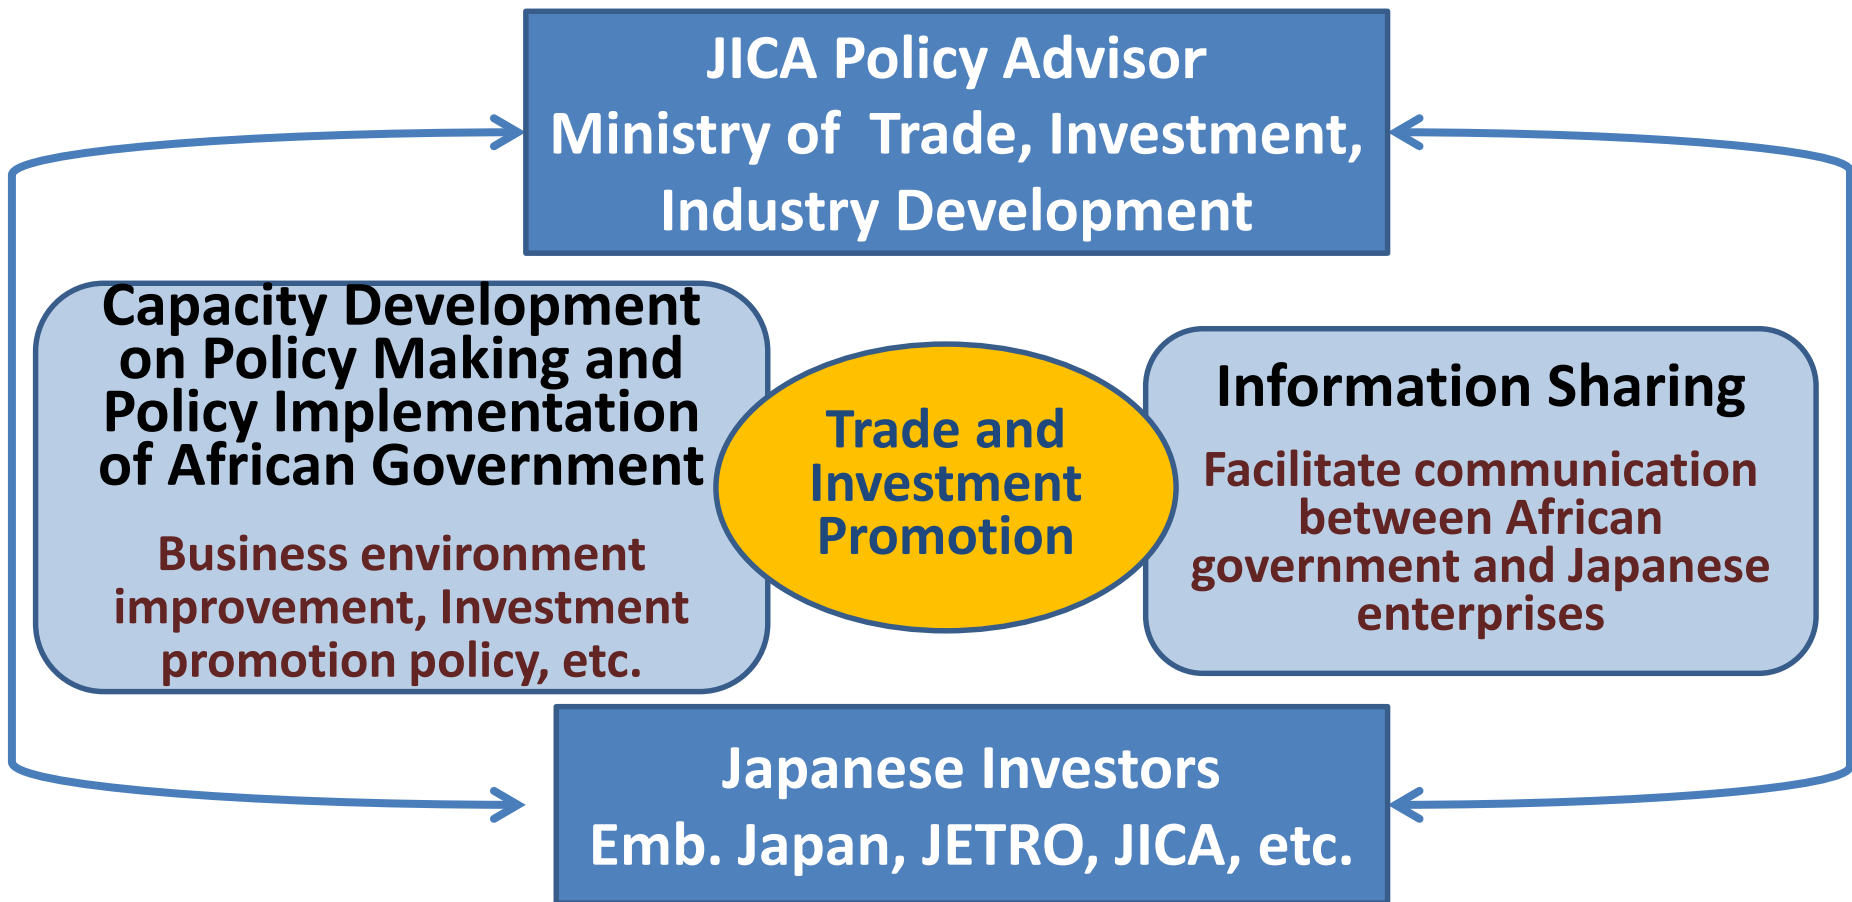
JICA Policy Advisor
Ministry of Trade, Investment, Industry Development

Capacity Development on Policy Making and Policy Implementation of African Government

Business environment improvement, Investment promotion policy, etc.

Trade and Investment Promotion

Information Sharing

Facilitate communication between African government and Japanese enterprises

Japanese Investors
Emb. Japan, JETRO, JICA, etc.